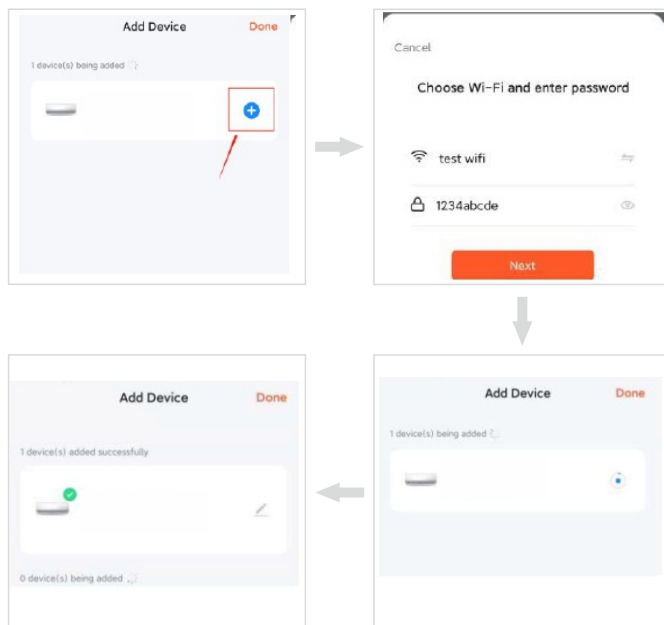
Add Device
Done

1 device(s) being added

Cancel

Choose Wi-Fi and enter password

test wifi

1234abcde

Next

Add Device
Done

1 device(s) being added

Add Device
Done

1 device(s) added successfully

0 device(s) being added